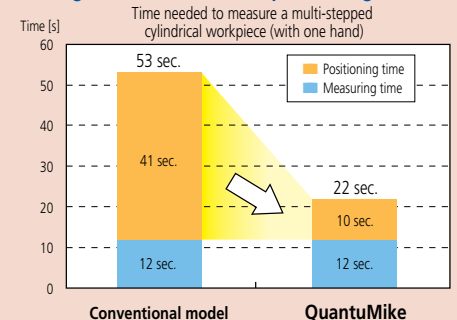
Time needed to measure a multi-stepped cylindrical workpiece (with one hand)

Time [s]

60
50
40
30
20
10
0

53 sec.

Positioning time
Measuring time

41 sec.

12 sec.

22 sec.

10 sec.

12 sec.

Conventional model

QuantuMike